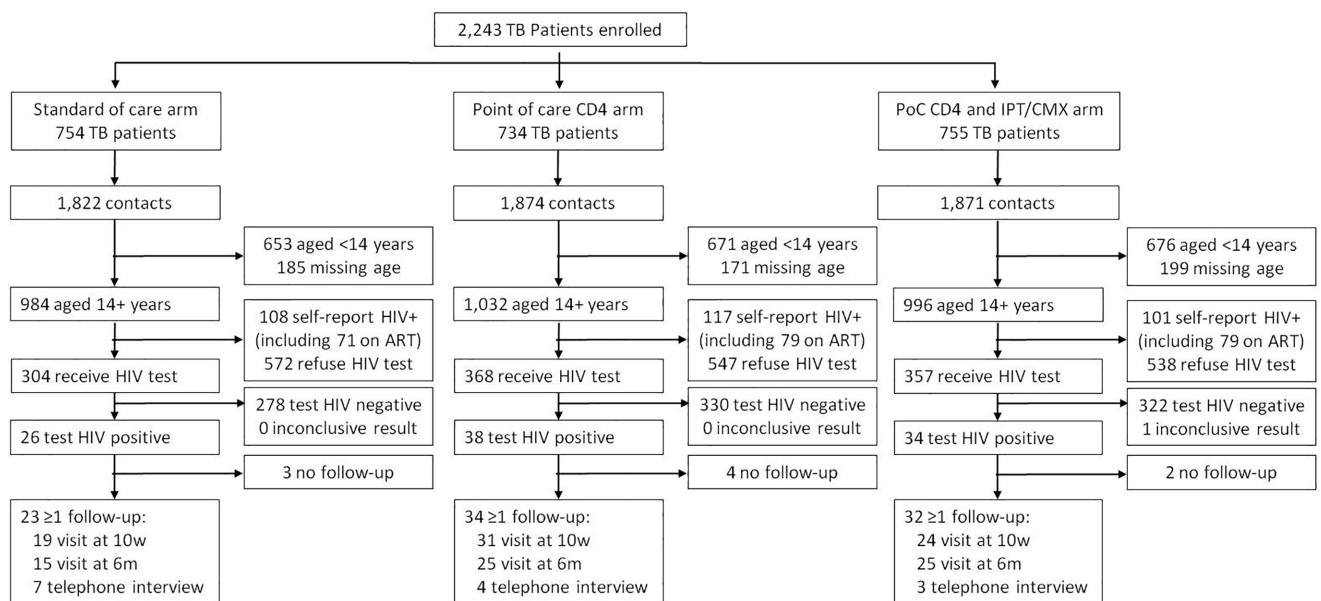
2,243 TB Patients enrolled

Standard of care arm
754 TB patients

1,822 contacts

653 aged <14 years
185 missing age

984 aged 14+ years

108 self-report HIV+
(including 71 on ART)
572 refuse HIV test

304 receive HIV test

278 test HIV negative
0 inconclusive result

26 test HIV positive

3 no follow-up

23 ≥1 follow-up:
19 visit at 10w
15 visit at 6m
7 telephone interview

Point of care CD4 arm
734 TB patients

1,874 contacts

671 aged <14 years
171 missing age

1,032 aged 14+ years

117 self-report HIV+
(including 79 on ART)
547 refuse HIV test

368 receive HIV test

330 test HIV negative
0 inconclusive result

38 test HIV positive

4 no follow-up

34 ≥1 follow-up:
31 visit at 10w
25 visit at 6m
4 telephone interview

PoC CD4 and IPT/CMX arm
755 TB patients

1,871 contacts

676 aged <14 years
199 missing age

996 aged 14+ years

101 self-report HIV+
(including 79 on ART)
538 refuse HIV test

357 receive HIV test

322 test HIV negative
1 inconclusive result

34 test HIV positive

2 no follow-up

32 ≥1 follow-up:
24 visit at 10w
25 visit at 6m
3 telephone interview